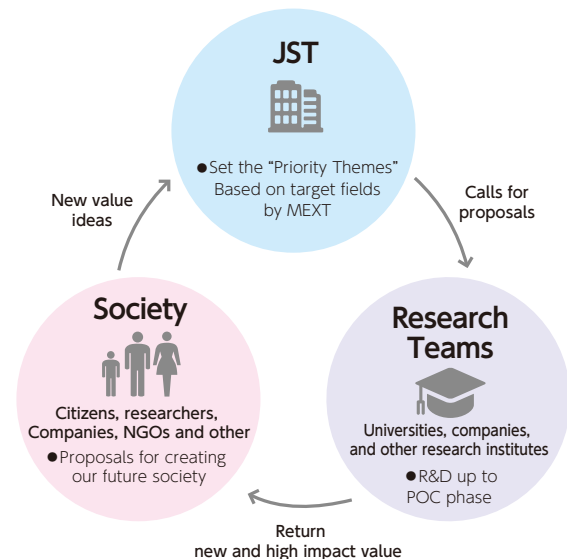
JST

●Set the "Priority Themes" Based on target fields by MEXT

Calls for proposals

Research Teams

Universities, companies, and other research institutes

●R&D up to POC phase

Return new and high impact value

Society

Citizens, researchers, Companies, NGOs and other

●Proposals for creating our future society

New value ideas